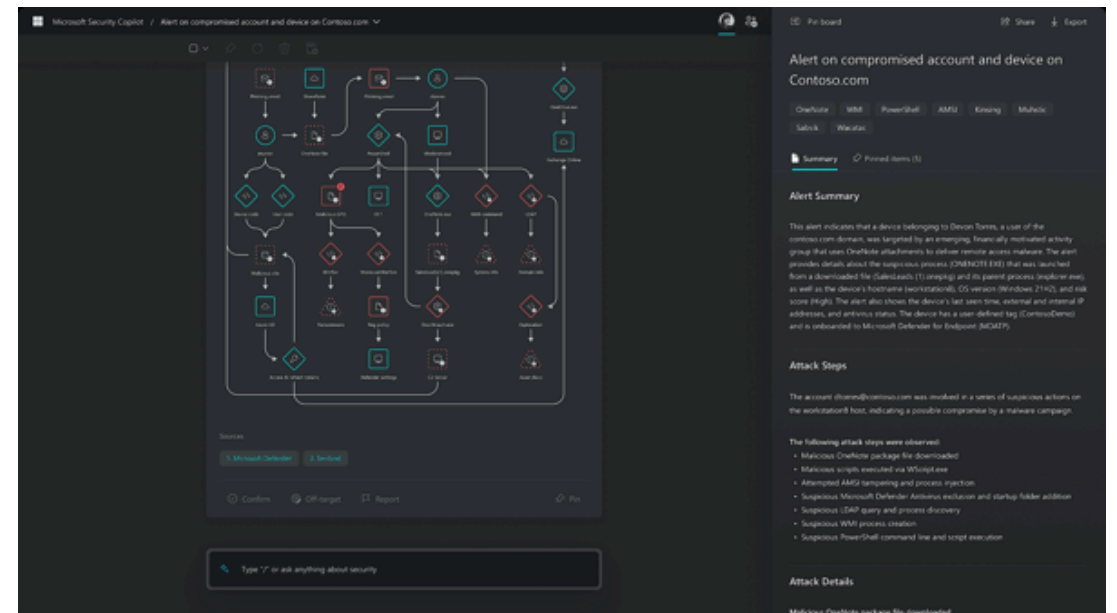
Microsoft Security Copilot / Alert on compromised account and device on Contoso.com

Phishing email | OneNote | Phishing email | dtorres | Malicious Onenote | PowerShell | Modified cmd | Devon | OneNote file | Execution / Office | Malicious LNK | Malicious ZIP | Malicious.exe | Scan | Access to WMI objects | Defender Settings | C2 Server | Exchange Online

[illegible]

Sources

1. Microsoft Defender 2. Sentinel

Confirm Off-target Report Pin

Type "/" or ask anything about security

Pin board Share Export

Alert on compromised account and device on Contoso.com

OneNote WMI PowerShell AMSI Kinsing Muhstic Salnick Wacatac

Summary Pinned items (5)

Alert Summary

This alert indicates that a device belonging to Devon Torres, a user of the contoso.com domain, was targeted by an emerging, financially motivated activity group that uses OneNote attachments to deliver remote access malware. The alert provides details about the suspicious process (ONENOTE.EXE) that was launched from a downloaded file (SalesLeads (1).onepkg) and its parent process (explorer.exe), as well as the device's hostname (workstation8), OS version (Windows 21H2), and risk score (High). The alert also shows the device's last seen time, external and internal IP addresses, and antivirus status. The device has a user-defined tag (ContosoDemo) and is onboarded to Microsoft Defender for Endpoint (MDATP).

Attack Steps

The account dtorres@contoso.com was involved in a series of suspicious actions on the workstation8 host, indicating a possible compromise by a malware campaign.

The following attack steps were observed:
- Malicious OneNote package file downloaded
- Malicious scripts executed via WScript.exe
- Attempted AMSI tampering and process injection
- Suspicious Microsoft Defender Antivirus exclusion and startup folder addition
- Suspicious LDAP query and process discovery
- Suspicious WMI process creation
- Suspicious PowerShell command line and script execution

Attack Details

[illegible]